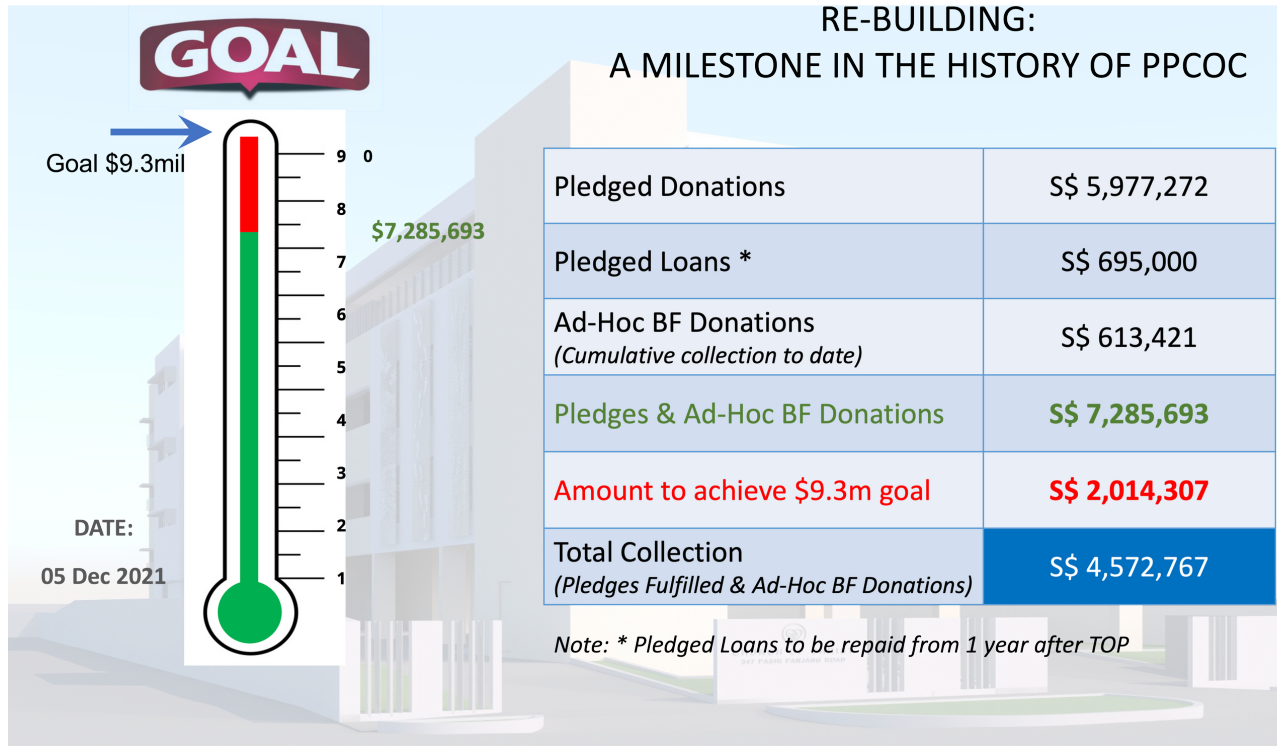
GOAL

RE-BUILDING:
A MILESTONE IN THE HISTORY OF PPCOC

Goal $9.3mil

9 0
8
$7,285,693
7
6
5
4
3
2
1

DATE:
05 Dec 2021

| Pledged Donations | S$ 5,977,272 |
|---|---|
| Pledged Loans * | S$ 695,000 |
| Ad-Hoc BF Donations *(Cumulative collection to date)* | S$ 613,421 |
| Pledges & Ad-Hoc BF Donations | **S$ 7,285,693** |
| Amount to achieve $9.3m goal | **S$ 2,014,307** |
| Total Collection *(Pledges Fulfilled & Ad-Hoc BF Donations)* | S$ 4,572,767 |

Note: * Pledged Loans to be repaid from 1 year after TOP